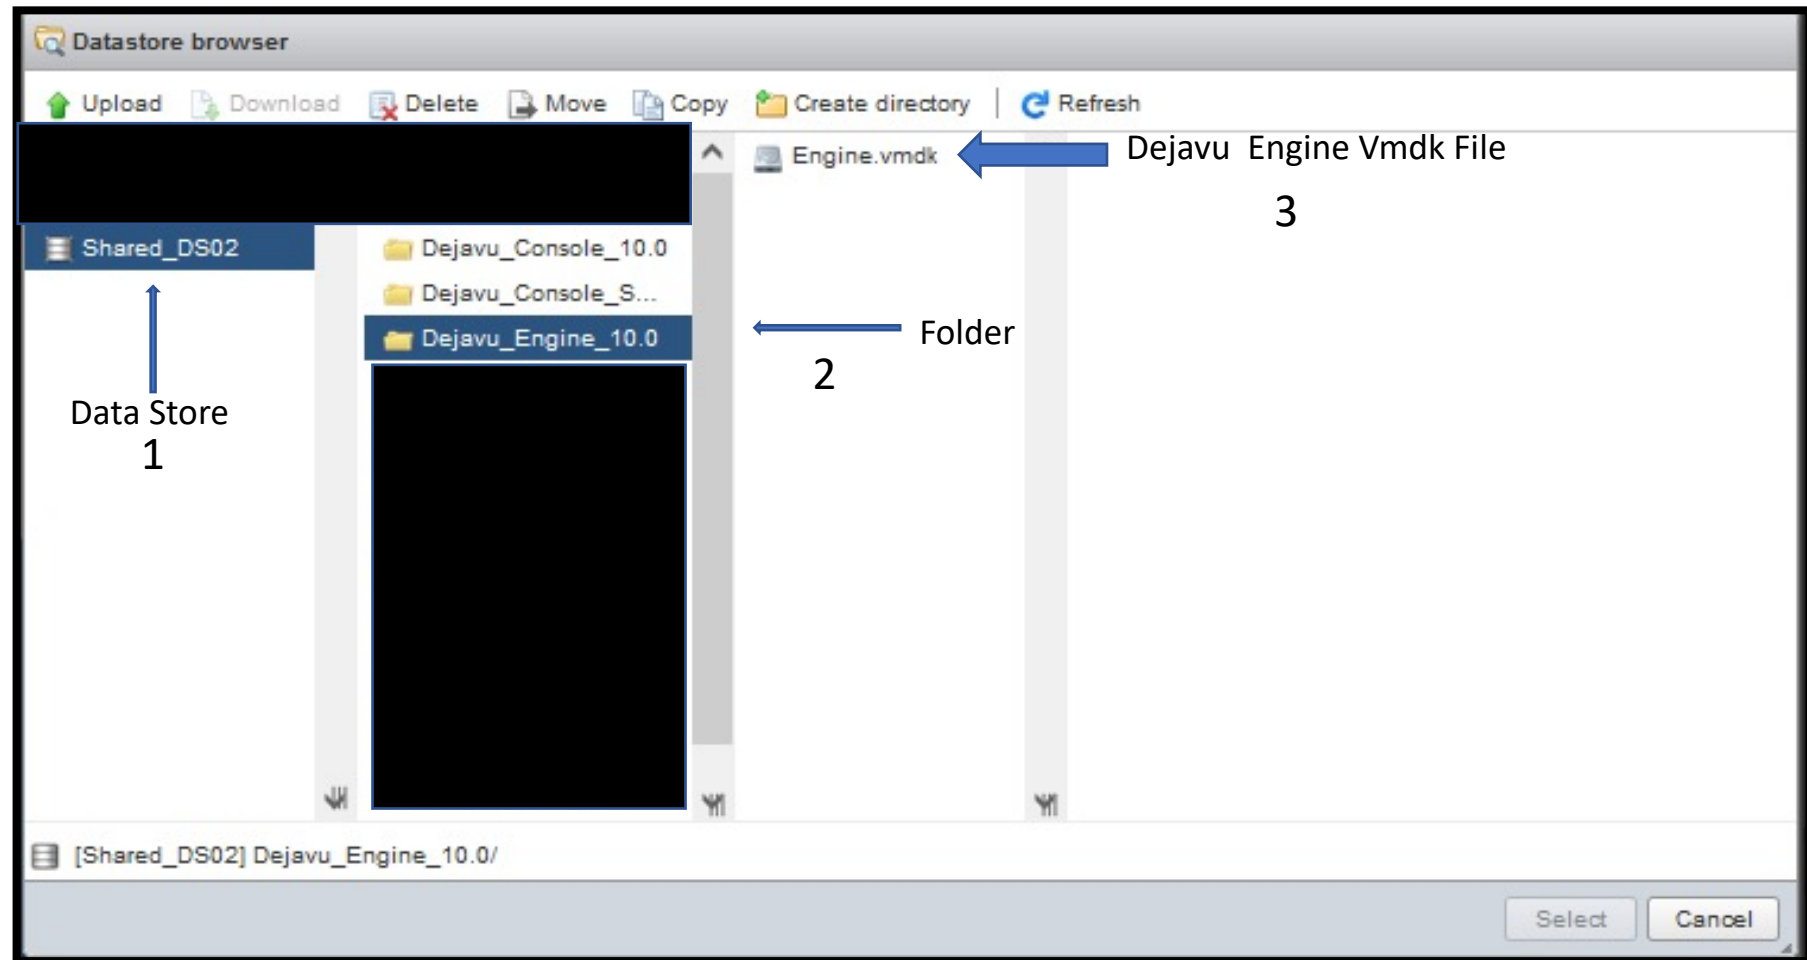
Datastore browser

Upload Download Delete Move Copy Create directory Refresh

Engine.vmdk

Dejavu Engine Vmdk File

3

Shared_DS02

Dejavu_Console_10.0

Dejavu_Console_S...

Dejavu_Engine_10.0

Folder

2

Data Store
1

[Shared_DS02] Dejavu_Engine_10.0/

Select Cancel